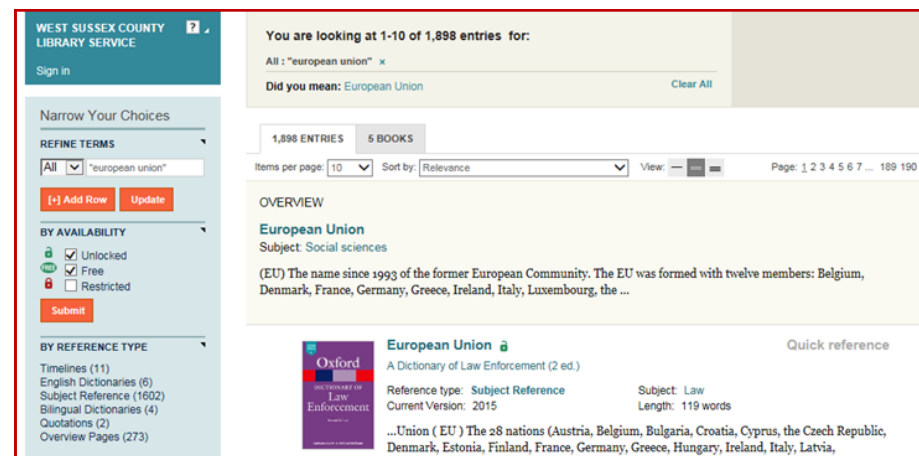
WEST SUSSEX COUNTY LIBRARY SERVICE

?

Sign in

Narrow Your Choices

REFINE TERMS

All "european union"

[+] Add Row Update

BY AVAILABILITY

Unlocked
FREE Free
Restricted

Submit

BY REFERENCE TYPE

Timelines (11)
English Dictionaries (6)
Subject Reference (1602)
Bilingual Dictionaries (4)
Quotations (2)
Overview Pages (273)

You are looking at 1-10 of 1,898 entries for:

All : "european union" ×

Did you mean: European Union

Clear All

1,898 ENTRIES 5 BOOKS

Items per page: 10 Sort by: Relevance View: Page: 1 2 3 4 5 6 7 ... 189 190

OVERVIEW

European Union
Subject: Social sciences

(EU) The name since 1993 of the former European Community. The EU was formed with twelve members: Belgium, Denmark, France, Germany, Greece, Ireland, Italy, Luxembourg, the ...

Oxford DICTIONARY OF Law Enforcement

European Union
A Dictionary of Law Enforcement (2 ed.)

Quick reference

Reference type: Subject Reference
Current Version: 2015

Subject: Law
Length: 119 words

...Union ( EU ) The 28 nations (Austria, Belgium, Bulgaria, Croatia, Cyprus, the Czech Republic, Denmark, Estonia, Finland, France, Germany, Greece, Hungary, Ireland, Italy, Latvia,